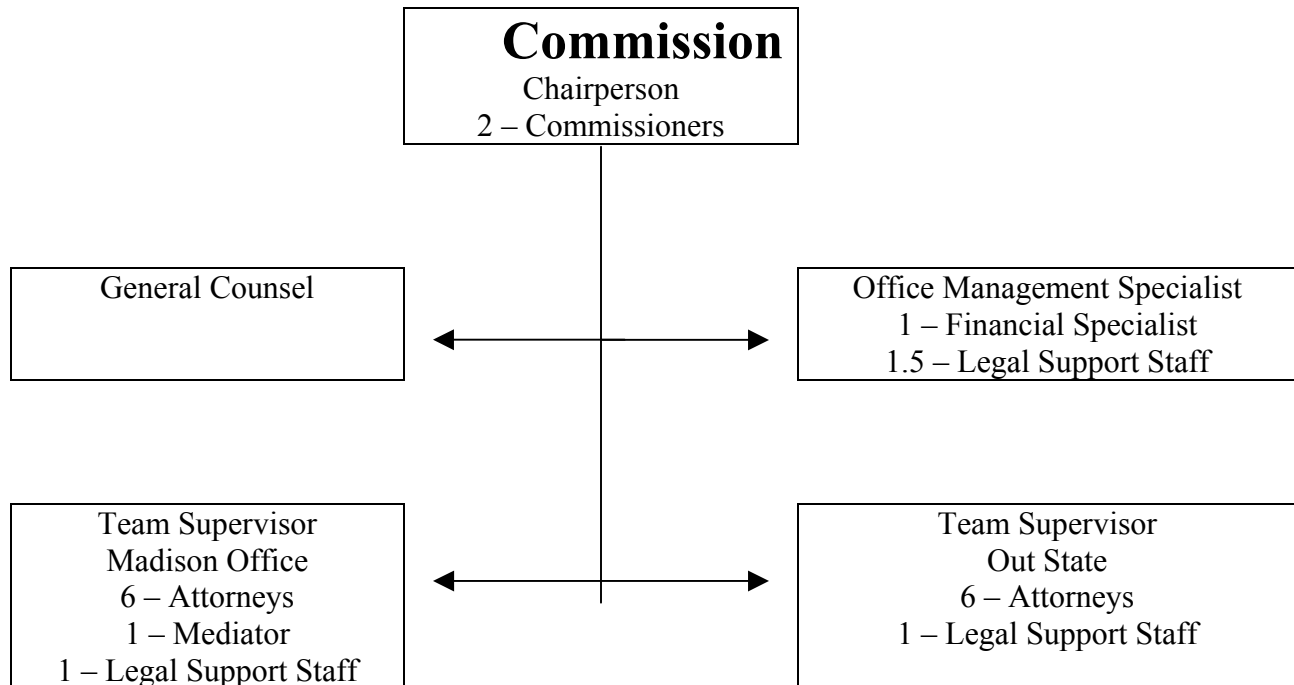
Commission
Chairperson
2 – Commissioners

General Counsel

Office Management Specialist
1 – Financial Specialist
1.5 – Legal Support Staff

Team Supervisor
Madison Office
6 – Attorneys
1 – Mediator
1 – Legal Support Staff

Team Supervisor
Out State
6 – Attorneys
1 – Legal Support Staff